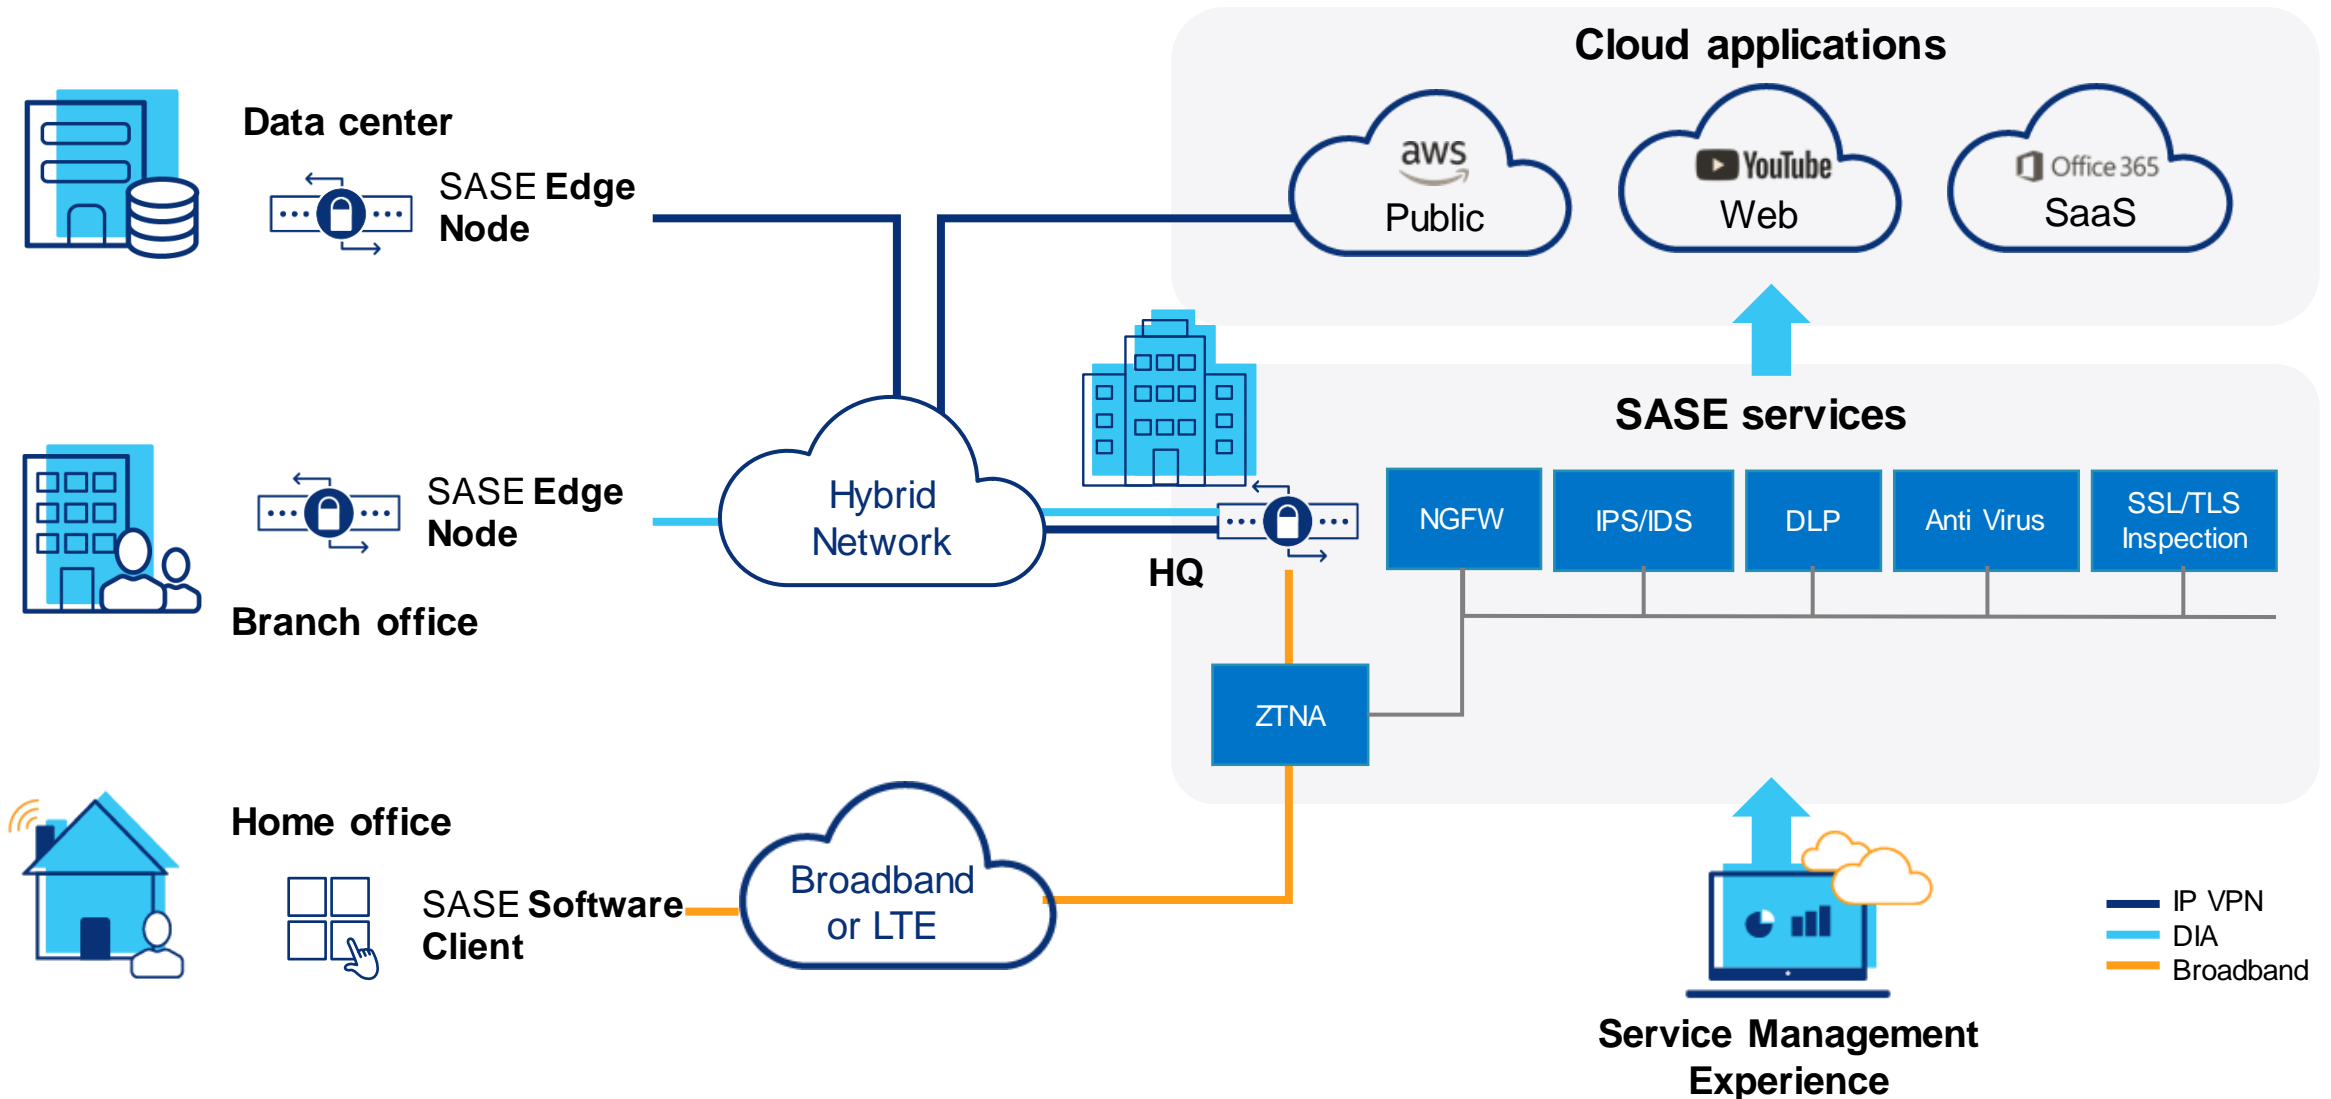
Cloud applications

aws
Public

YouTube
Web

Office 365
SaaS

Data center

SASE Edge Node

SASE services

NGFW

IPS/IDS

DLP

Anti Virus

SSL/TLS Inspection

SASE Edge Node

Hybrid Network

HQ

Branch office

ZTNA

Home office

SASE Software Client

Broadband or LTE

IP VPN
DIA
Broadband

Service Management Experience